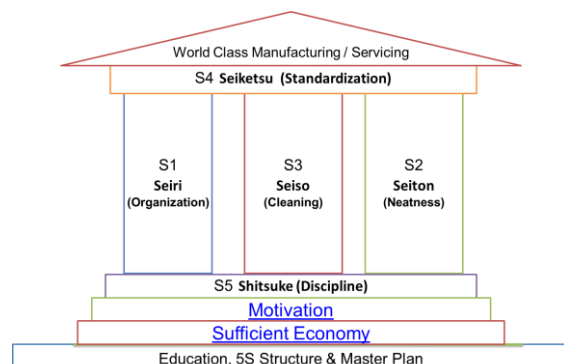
World Class Manufacturing / Servicing

S4 Seiketsu (Standardization)

S1
Seiri
(Organization)

S3
Seiso
(Cleaning)

S2
Seiton
(Neatness)

S5 Shitsuke (Discipline)

Motivation

Sufficient Economy

Education, 5S Structure & Master Plan